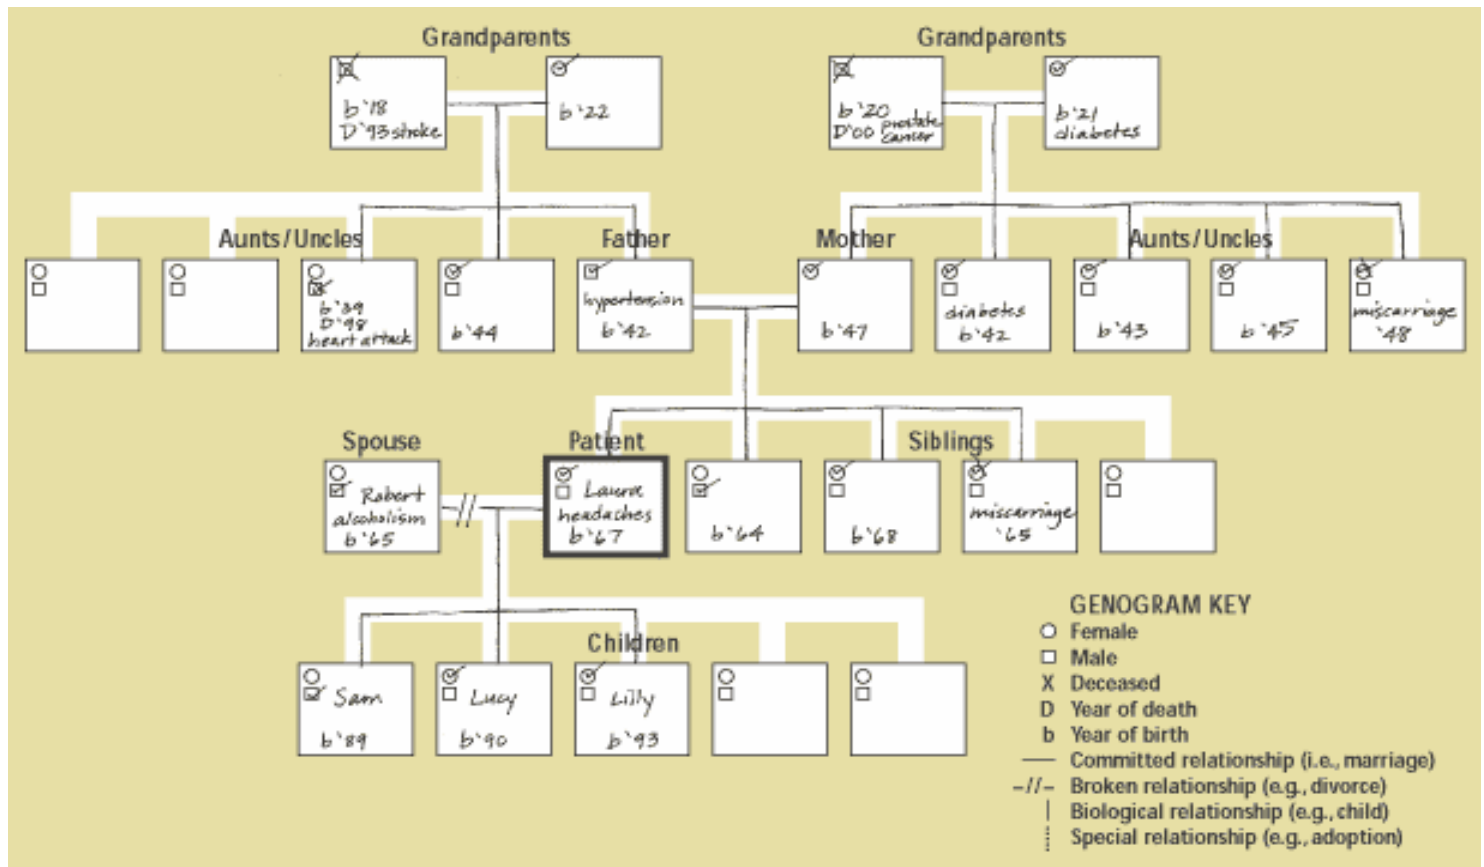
Grandparents

b`18
D`93 stroke

b`22

Grandparents

b`20
D`00 prostate cancer

b`21
diabetes

Aunts/Uncles

b`39
D`98
heart attack

b`44

Father

hypertension
b`42

Mother

b`47

Aunts/Uncles

diabetes
b`42

b`43

b`45

miscarriage
`48

Spouse

Robert
alcoholism
b`65

Patient

Laura
headaches
b`67

Siblings

b`64

b`68

miscarriage
`65

Children

Sam
b`89

Lucy
b`90

Lilly
b`93

GENOGRAM KEY
○ Female
□ Male
X Deceased
D Year of death
b Year of birth
—— Committed relationship (i.e., marriage)
-//- Broken relationship (e.g., divorce)
| Biological relationship (e.g., child)
⋮ Special relationship (e.g., adoption)